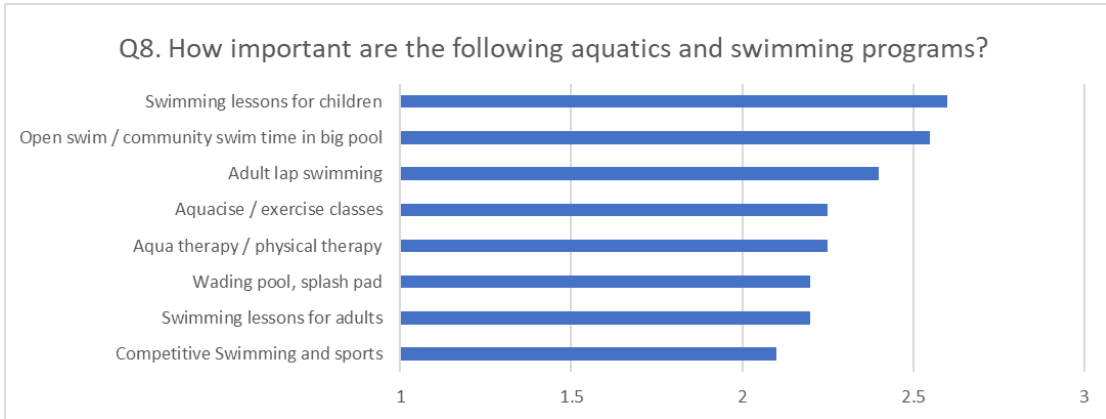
Q8. How important are the following aquatics and swimming programs?

Swimming lessons for children
Open swim / community swim time in big pool
Adult lap swimming
Aquacise / exercise classes
Aqua therapy / physical therapy
Wading pool, splash pad
Swimming lessons for adults
Competitive Swimming and sports

1
1.5
2
2.5
3